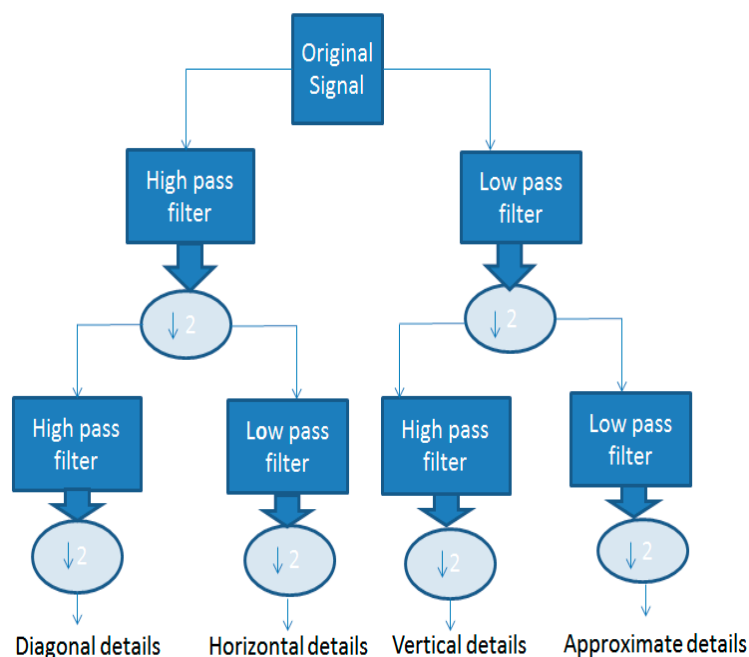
Original Signal

High pass filter

Low pass filter

↓2

↓2

High pass filter

Low pass filter

High pass filter

Low pass filter

↓2

↓2

↓2

↓2

Diagonal details

Horizontal details

Vertical details

Approximate details